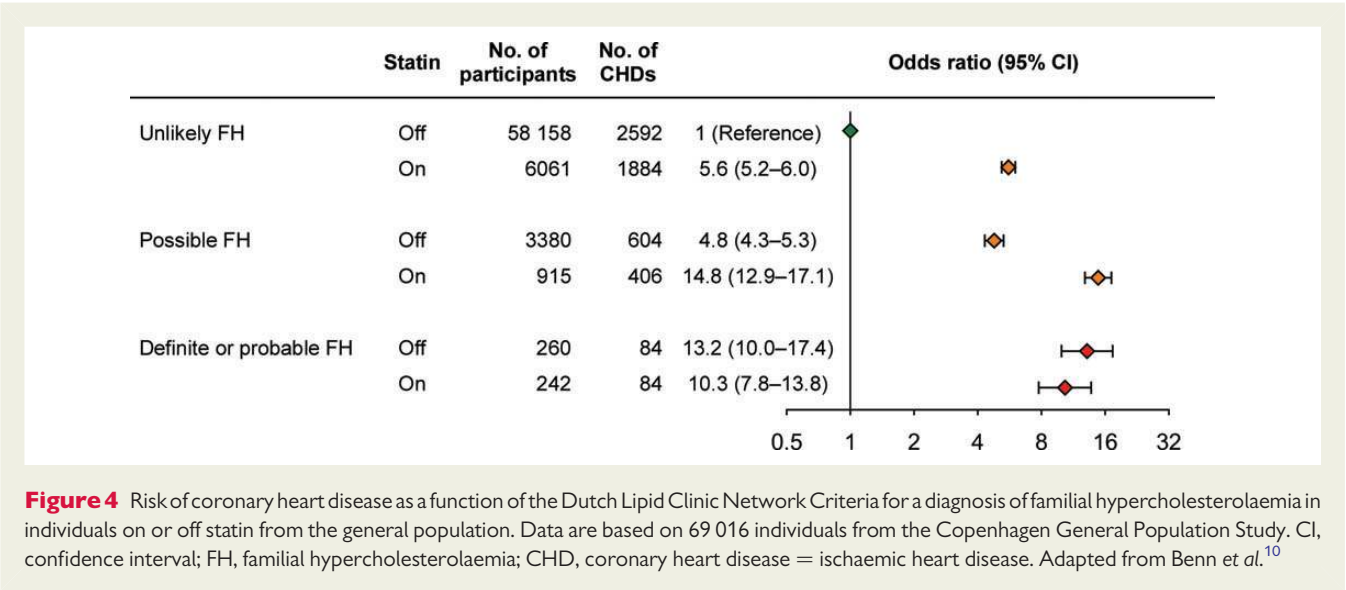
| | Statin | No. of participants | No. of CHDs | Odds ratio (95% CI) |
|---|---|---|---|---|
| Unlikely FH | Off | 58 158 | 2592 | 1 (Reference) |
| | On | 6061 | 1884 | 5.6 (5.2–6.0) |
| Possible FH | Off | 3380 | 604 | 4.8 (4.3–5.3) |
| | On | 915 | 406 | 14.8 (12.9–17.1) |
| Definite or probable FH | Off | 260 | 84 | 13.2 (10.0–17.4) |
| | On | 242 | 84 | 10.3 (7.8–13.8) |

0.5 1 2 4 8 16 32

Figure 4 Risk of coronary heart disease as a function of the Dutch Lipid Clinic Network Criteria for a diagnosis of familial hypercholesterolaemia in individuals on or off statin from the general population. Data are based on 69 016 individuals from the Copenhagen General Population Study. CI, confidence interval; FH, familial hypercholesterolaemia; CHD, coronary heart disease = ischaemic heart disease. Adapted from Benn et al.$^{10}$